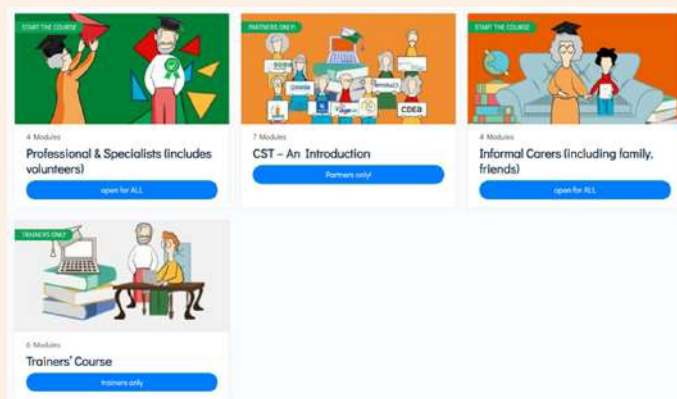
START THE COURSE

4 Modules

Professional & Specialists (includes volunteers)

open for ALL

PARTNERS ONLY!

CDEA

7 Modules

CST – An Introduction

Partners only!

START THE COURSE

4 Modules

Informal Carers (including family, friends)

open for ALL

TRAINERS ONLY

6 Modules

Trainers' Course

trainers only